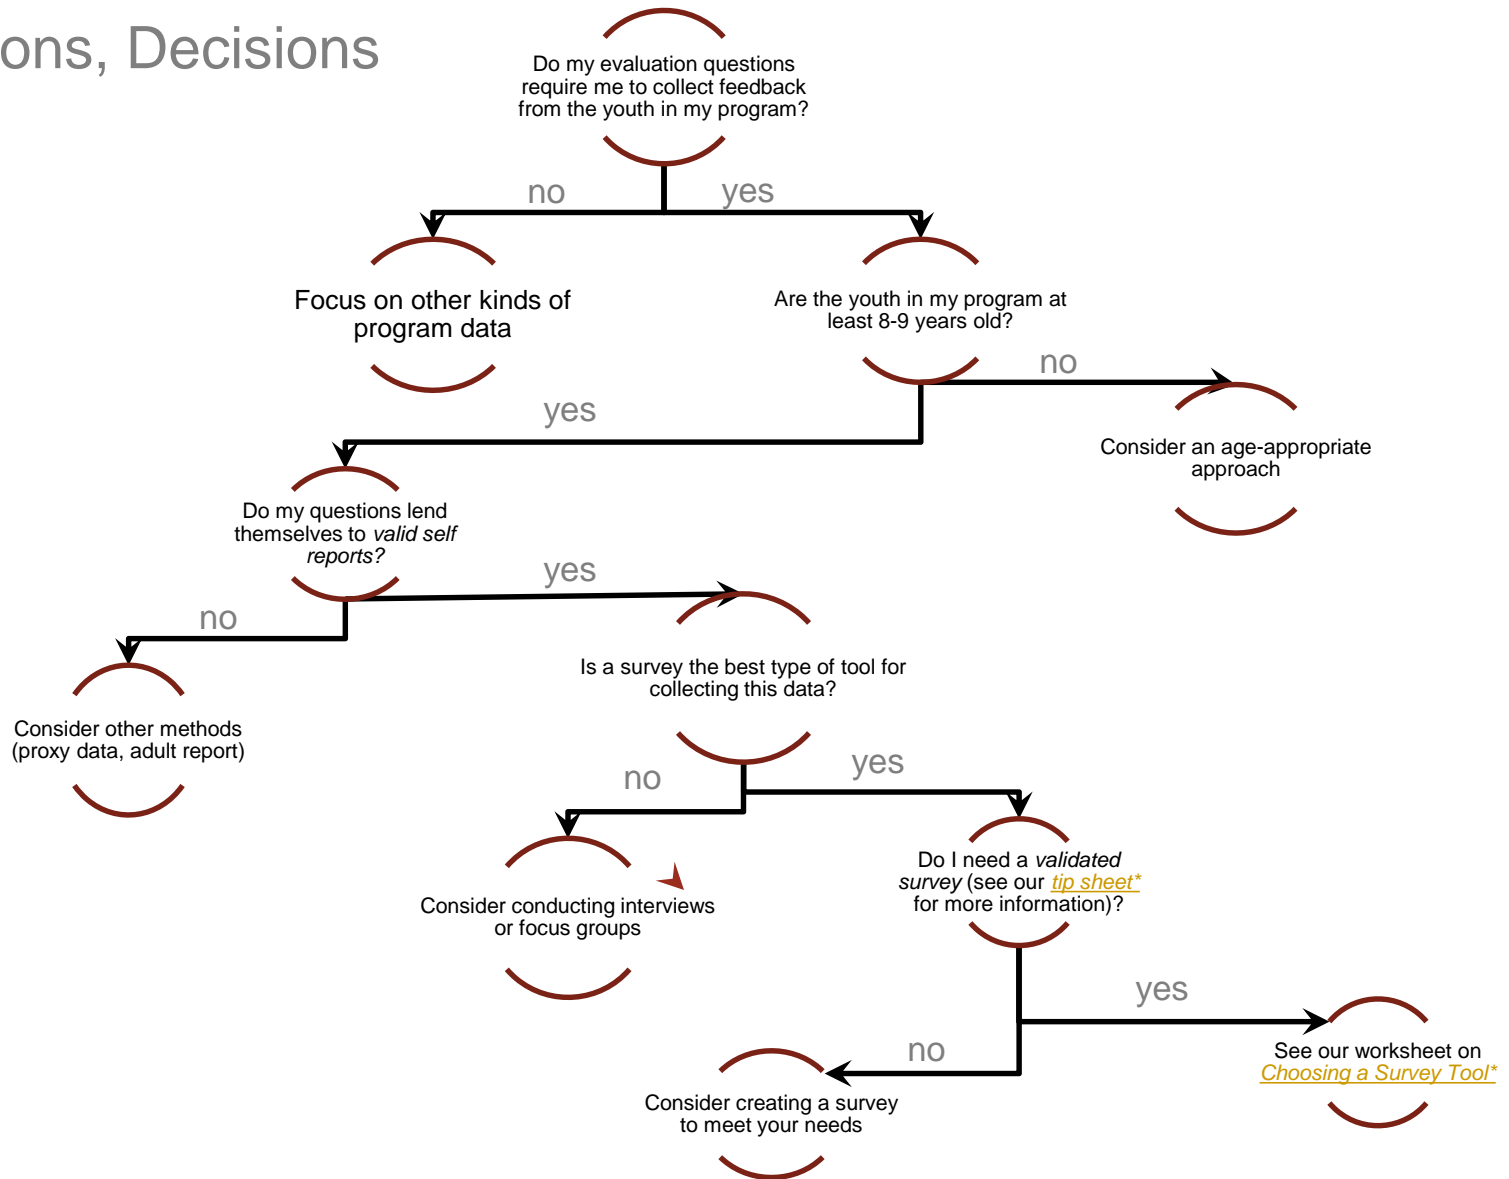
ons, Decisions

Do my evaluation questions require me to collect feedback from the youth in my program?

no

yes

Focus on other kinds of program data

Are the youth in my program at least 8-9 years old?

no

Consider an age-appropriate approach

yes

Do my questions lend themselves to *valid self reports?*

yes

no

Is a survey the best type of tool for collecting this data?

Consider other methods (proxy data, adult report)

no

yes

Consider conducting interviews or focus groups

Do I need a *validated survey* (see our *tip sheet** for more information)?

yes

See our worksheet on *Choosing a Survey Tool**

no

Consider creating a survey to meet your needs